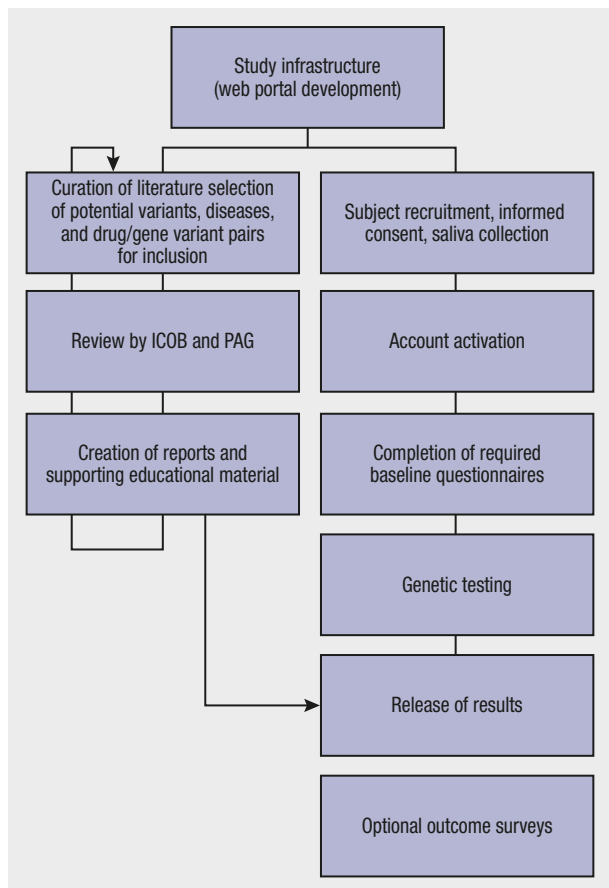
Study infrastructure
(web portal development)

Curation of literature selection of potential variants, diseases, and drug/gene variant pairs for inclusion

Review by ICOB and PAG

Creation of reports and supporting educational material

Subject recruitment, informed consent, saliva collection

Account activation

Completion of required baseline questionnaires

Genetic testing

Release of results

Optional outcome surveys